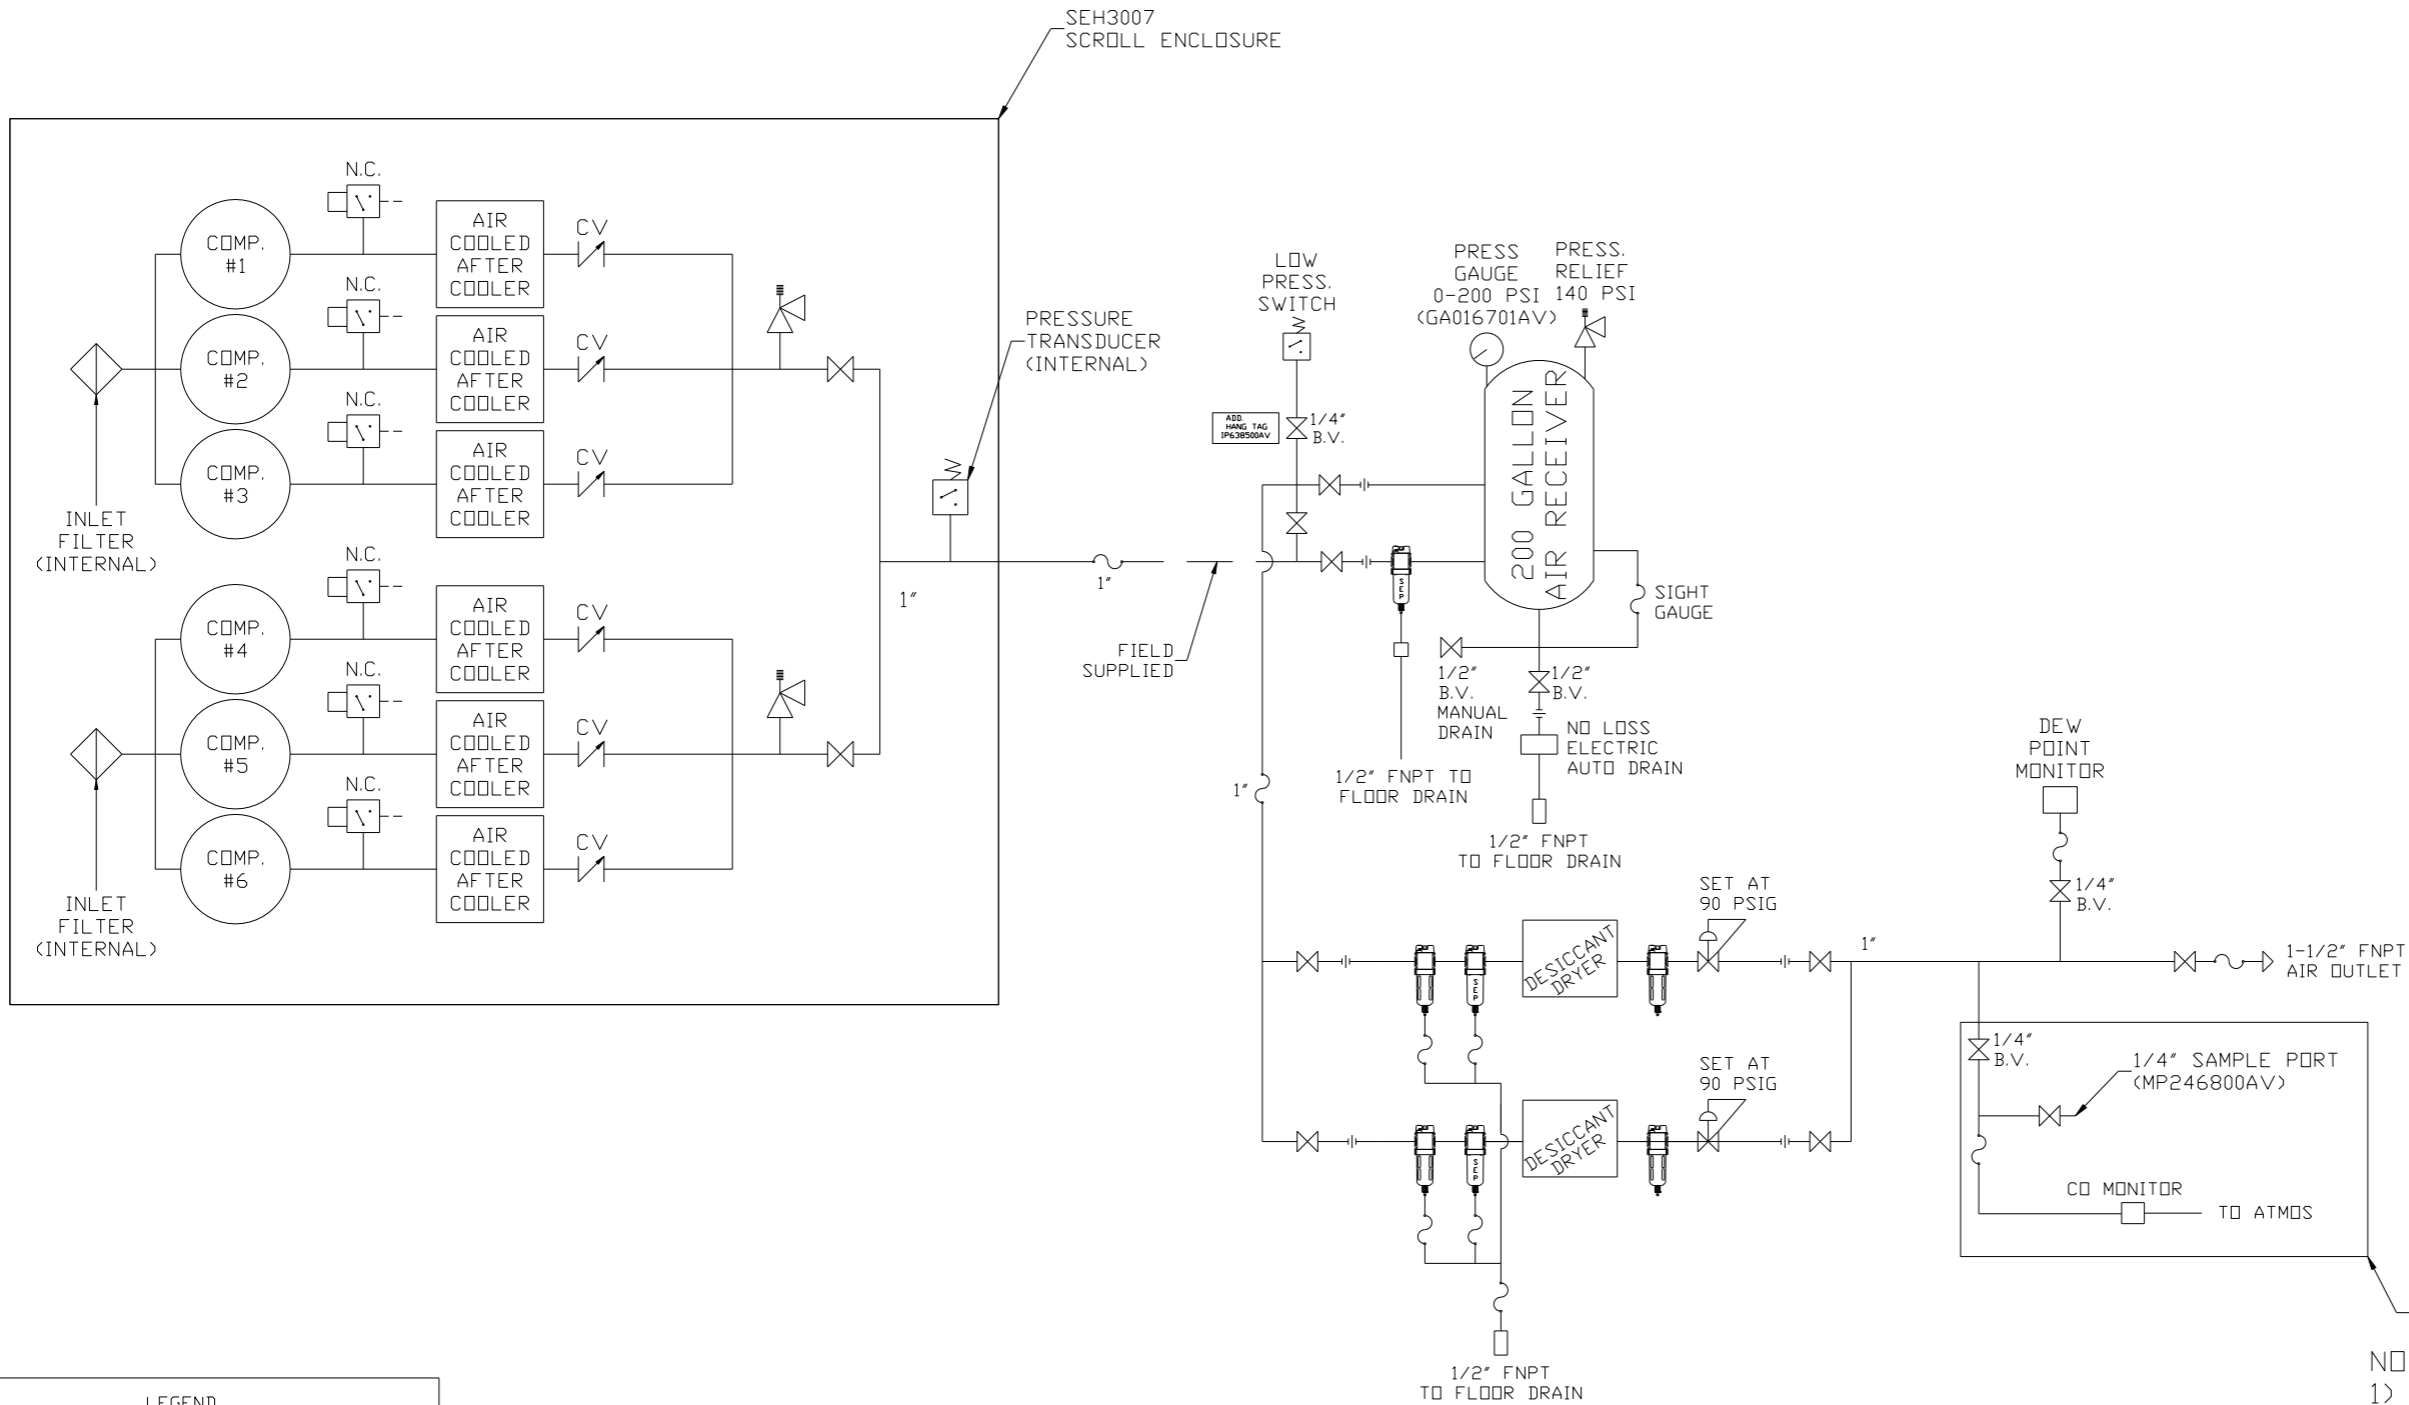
SEH3007
SCROLL ENCLOSURE

N.C.
COMP. #1
AIR COOLED AFTER COOLER
CV
N.C.
COMP. #2
AIR COOLED AFTER COOLER
CV
N.C.
COMP. #3
AIR COOLED AFTER COOLER
CV
INLET FILTER (INTERNAL)
N.C.
COMP. #4
AIR COOLED AFTER COOLER
CV
N.C.
COMP. #5
AIR COOLED AFTER COOLER
CV
N.C.
COMP. #6
AIR COOLED AFTER COOLER
CV
INLET FILTER (INTERNAL)

PRESSURE TRANSDUCER (INTERNAL)
1″
1″
FIELD SUPPLIED

LOW PRESS. SWITCH
ADD. HANG TAG IP638500AV
1/4″ B.V.
PRESS GAUGE 0-200 PSI (GA016701AV)
PRESS. RELIEF 140 PSI
200 GALLON AIR RECEIVER
SIGHT GAUGE
1/2″ B.V. MANUAL DRAIN
1/2″ B.V.
NO LOSS ELECTRIC AUTO DRAIN
1/2″ FNPT TO FLOOR DRAIN
1/2″ FNPT TO FLOOR DRAIN
1″

DEW POINT MONITOR
1/4″ B.V.
SET AT 90 PSIG
DESICCANT DRYER
1″
1-1/2″ FNPT AIR OUTLET
1/4″ B.V.
1/4″ SAMPLE PORT (MP246800AV)
SET AT 90 PSIG
DESICCANT DRYER
CO MONITOR
TO ATMOS
1/2″ FNPT TO FLOOR DRAIN

NO
1)

LEGEND